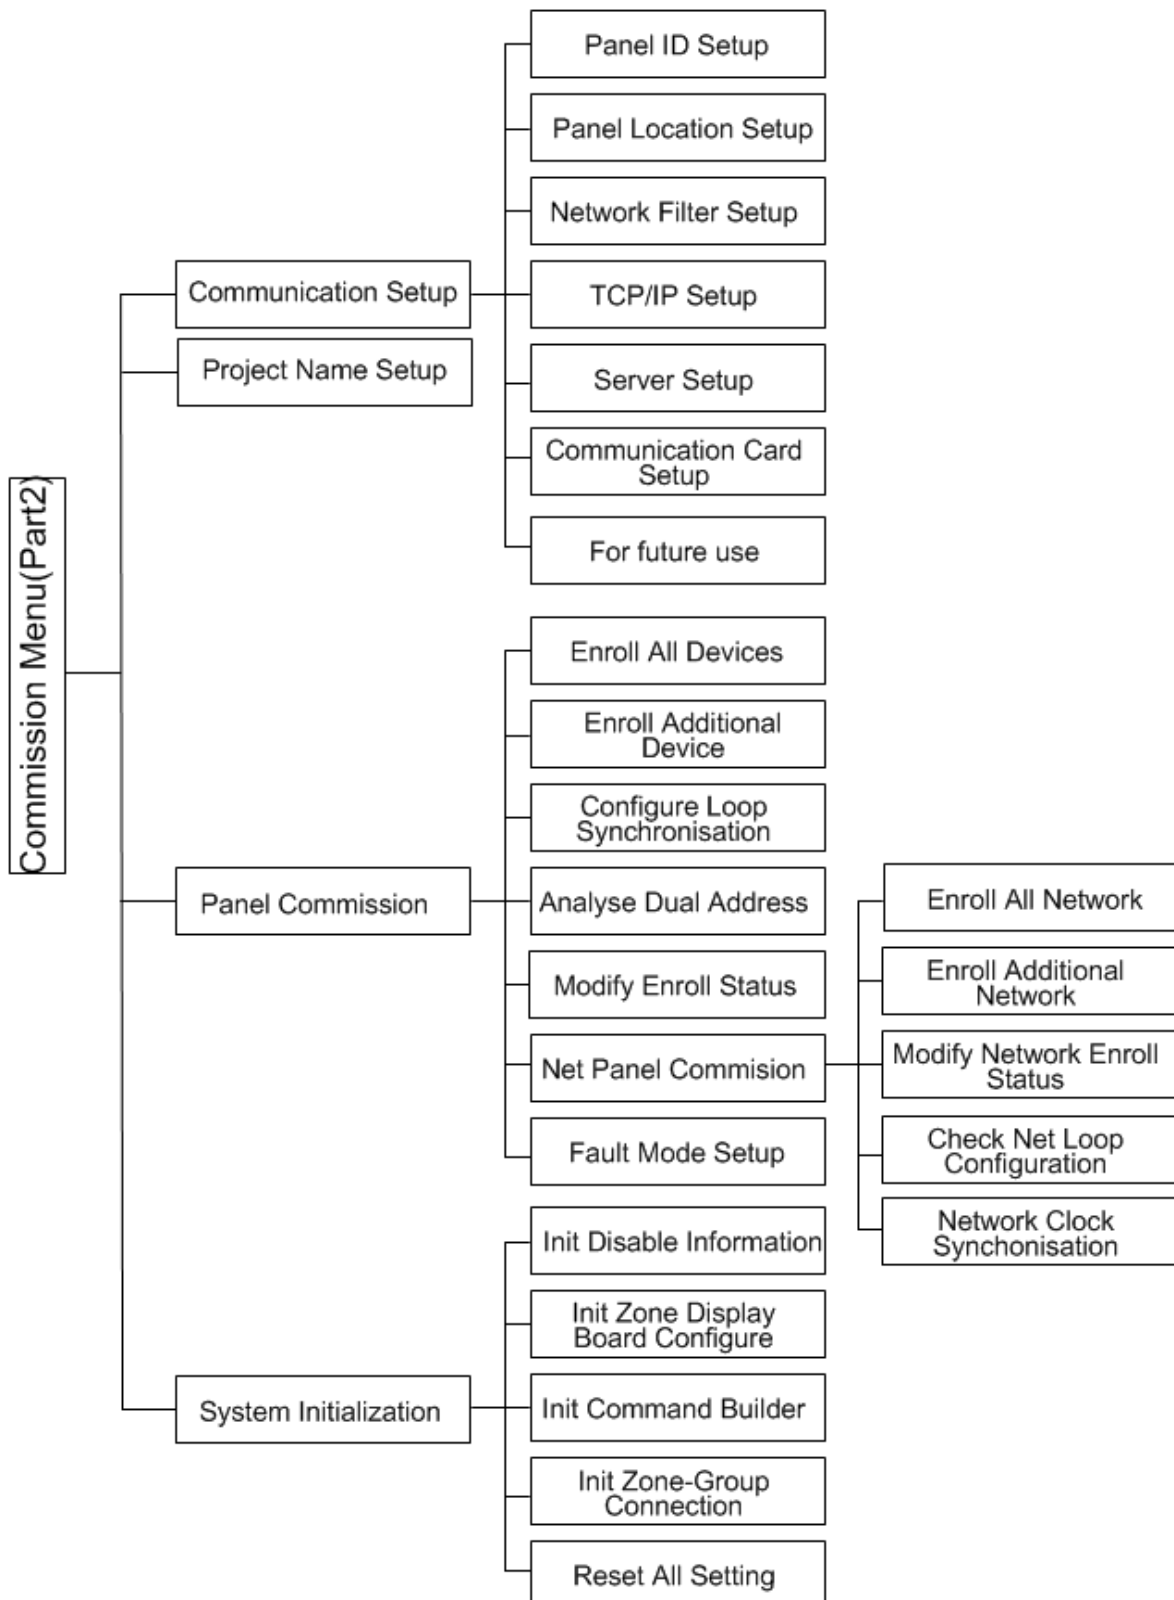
Commission Menu(Part2)

Communication Setup

Panel ID Setup

Panel Location Setup

Network Filter Setup

TCP/IP Setup

Server Setup

Communication Card Setup

For future use

Project Name Setup

Panel Commission

Enroll All Devices

Enroll Additional Device

Configure Loop Synchronisation

Analyse Dual Address

Modify Enroll Status

Net Panel Commision

Enroll All Network

Enroll Additional Network

Modify Network Enroll Status

Check Net Loop Configuration

Network Clock Synchonisation

Fault Mode Setup

System Initialization

Init Disable Information

Init Zone Display Board Configure

Init Command Builder

Init Zone-Group Connection

Reset All Setting